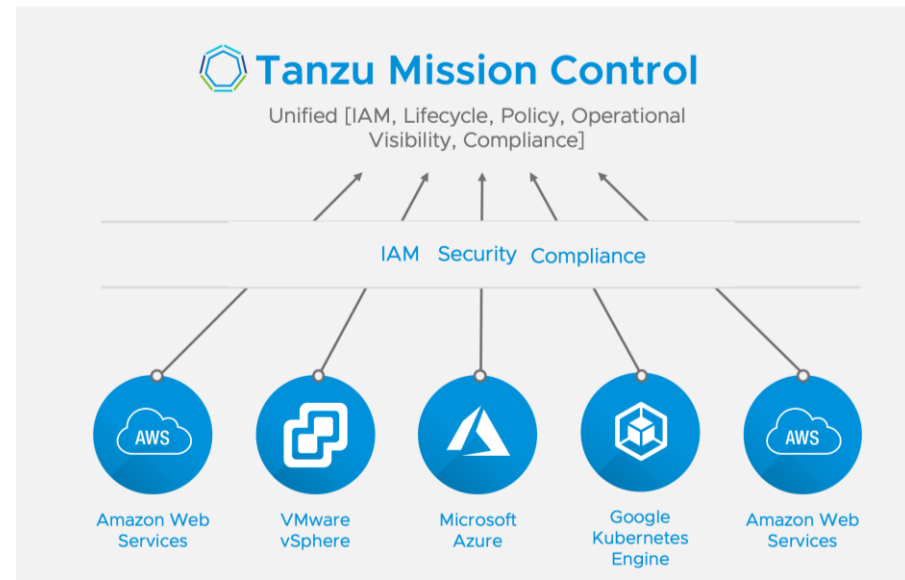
Tanzu Mission Control

Unified [IAM, Lifecycle, Policy, Operational Visibility, Compliance]

IAM Security Compliance

AWS

Amazon Web Services

VMware vSphere

Microsoft Azure

Google Kubernetes Engine

AWS

Amazon Web Services